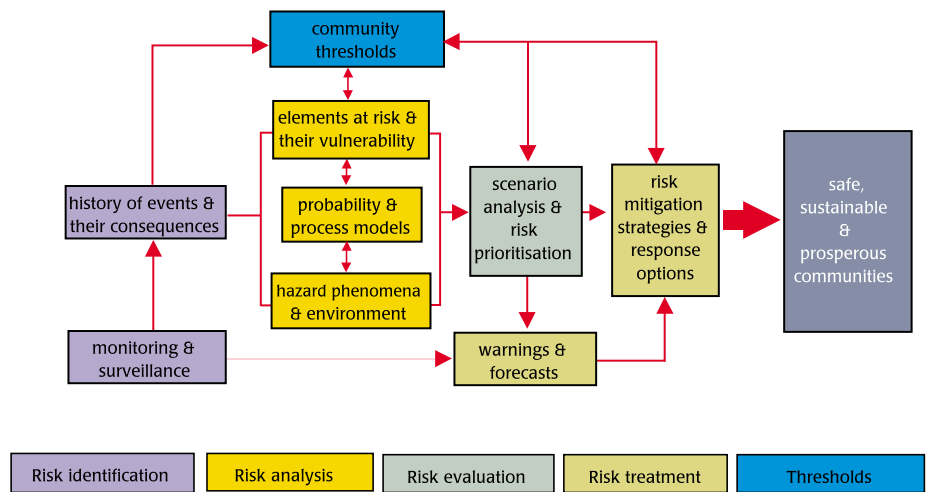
community thresholds

elements at risk & their vulnerability

probability & process models

hazard phenomena & environment

history of events & their consequences

monitoring & surveillance

scenario analysis & risk prioritisation

risk mitigation strategies & response options

warnings & forecasts

safe, sustainable & prosperous communities

Risk identification

Risk analysis

Risk evaluation

Risk treatment

Thresholds